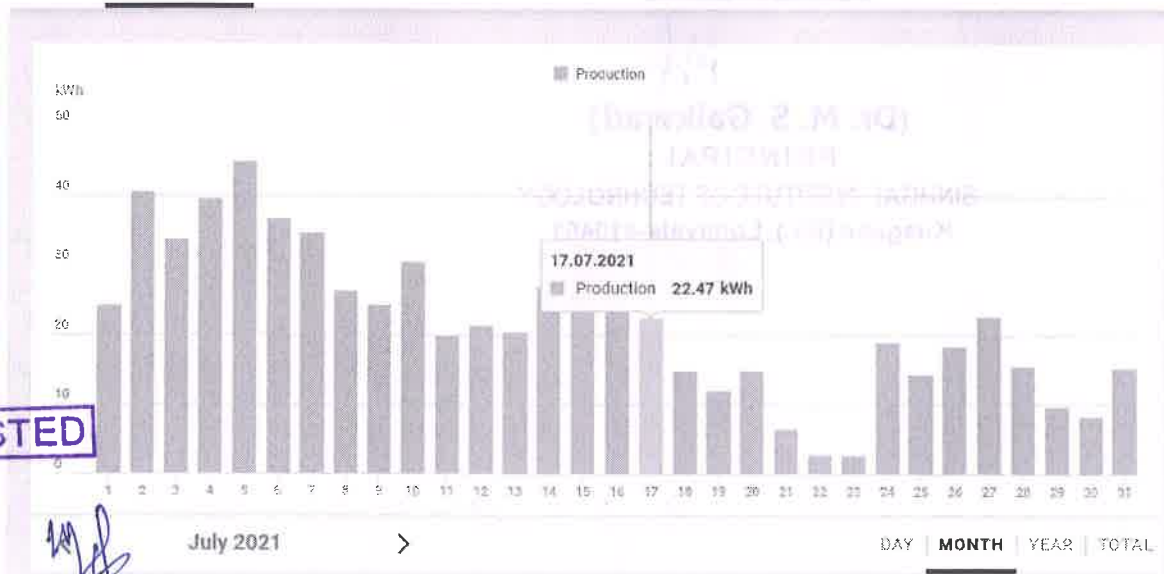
Production

kWh

50

40

30

20

10

0

(Dr. M. S. Gaikwad)
PRINCIPAL
SINHGAD INSTITUTE OF TECHNOLOGY
Kusgaon (Bk.) Lonavala-410401

17.07.2021
Production 22.47 kWh

STED

1 2 3 4 5 6 7 8 9 10 11 12 13 14 15 16 17 18 19 20 21 22 23 24 25 26 27 28 29 30 31

July 2021

>

DAY | MONTH | YEAR | TOTAL